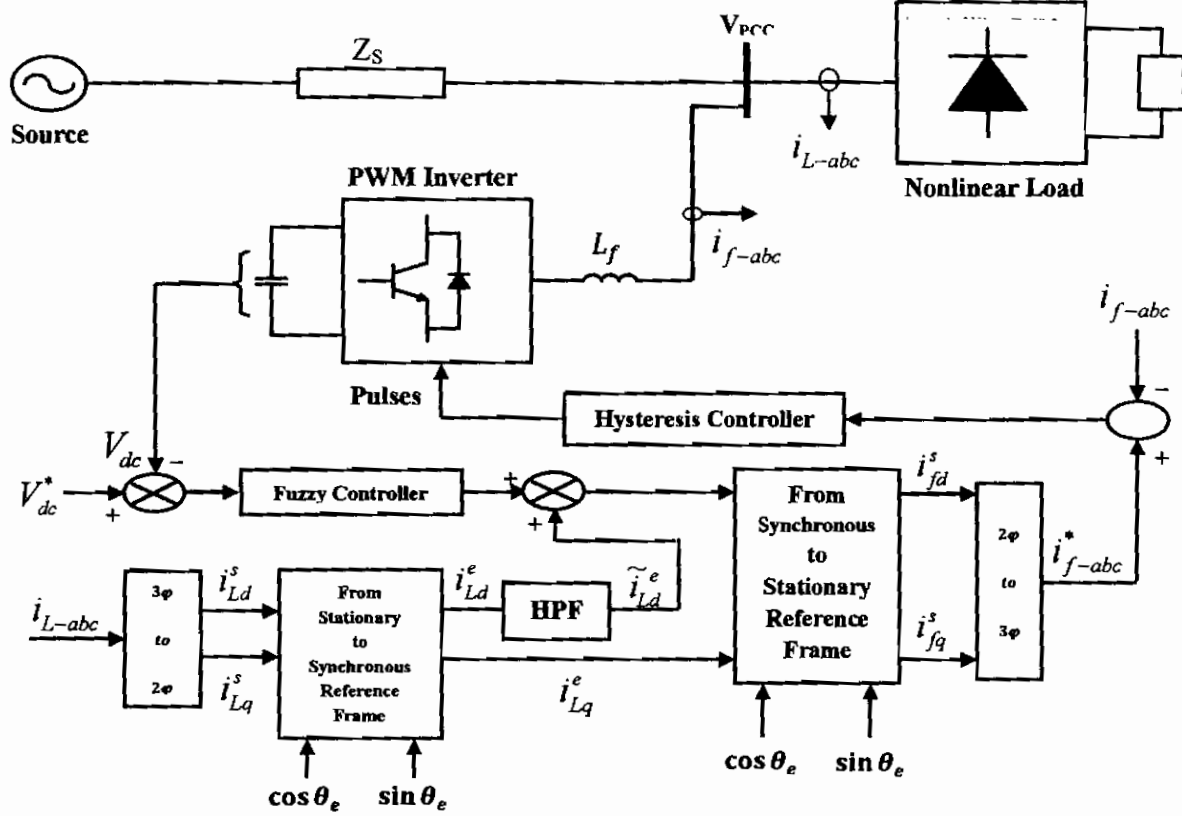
$V_{PCC}$

$Z_S$

Source

$i_{L-abc}$

Nonlinear Load

PWM Inverter

$L_f$

$i_{f-abc}$

$i_{f-abc}$

-

Pulses

Hysteresis Controller

$V_{dc}$

-

$V_{dc}^*$

+

Fuzzy Controller

+

+

From Synchronous to Stationary Reference Frame

$i_{fd}^s$

+

2φ to 3φ

$i_{f-abc}^*$

$i_{L-abc}$

3φ to 2φ

$i_{Ld}^s$

$i_{Lq}^s$

From Stationary to Synchronous Reference Frame

$i_{Ld}^e$

HPF

$\widetilde{i}_{Ld}^e$

$i_{Lq}^e$

$i_{fq}^s$

$\cos\theta_e$

$\sin\theta_e$

$\cos\theta_e$

$\sin\theta_e$